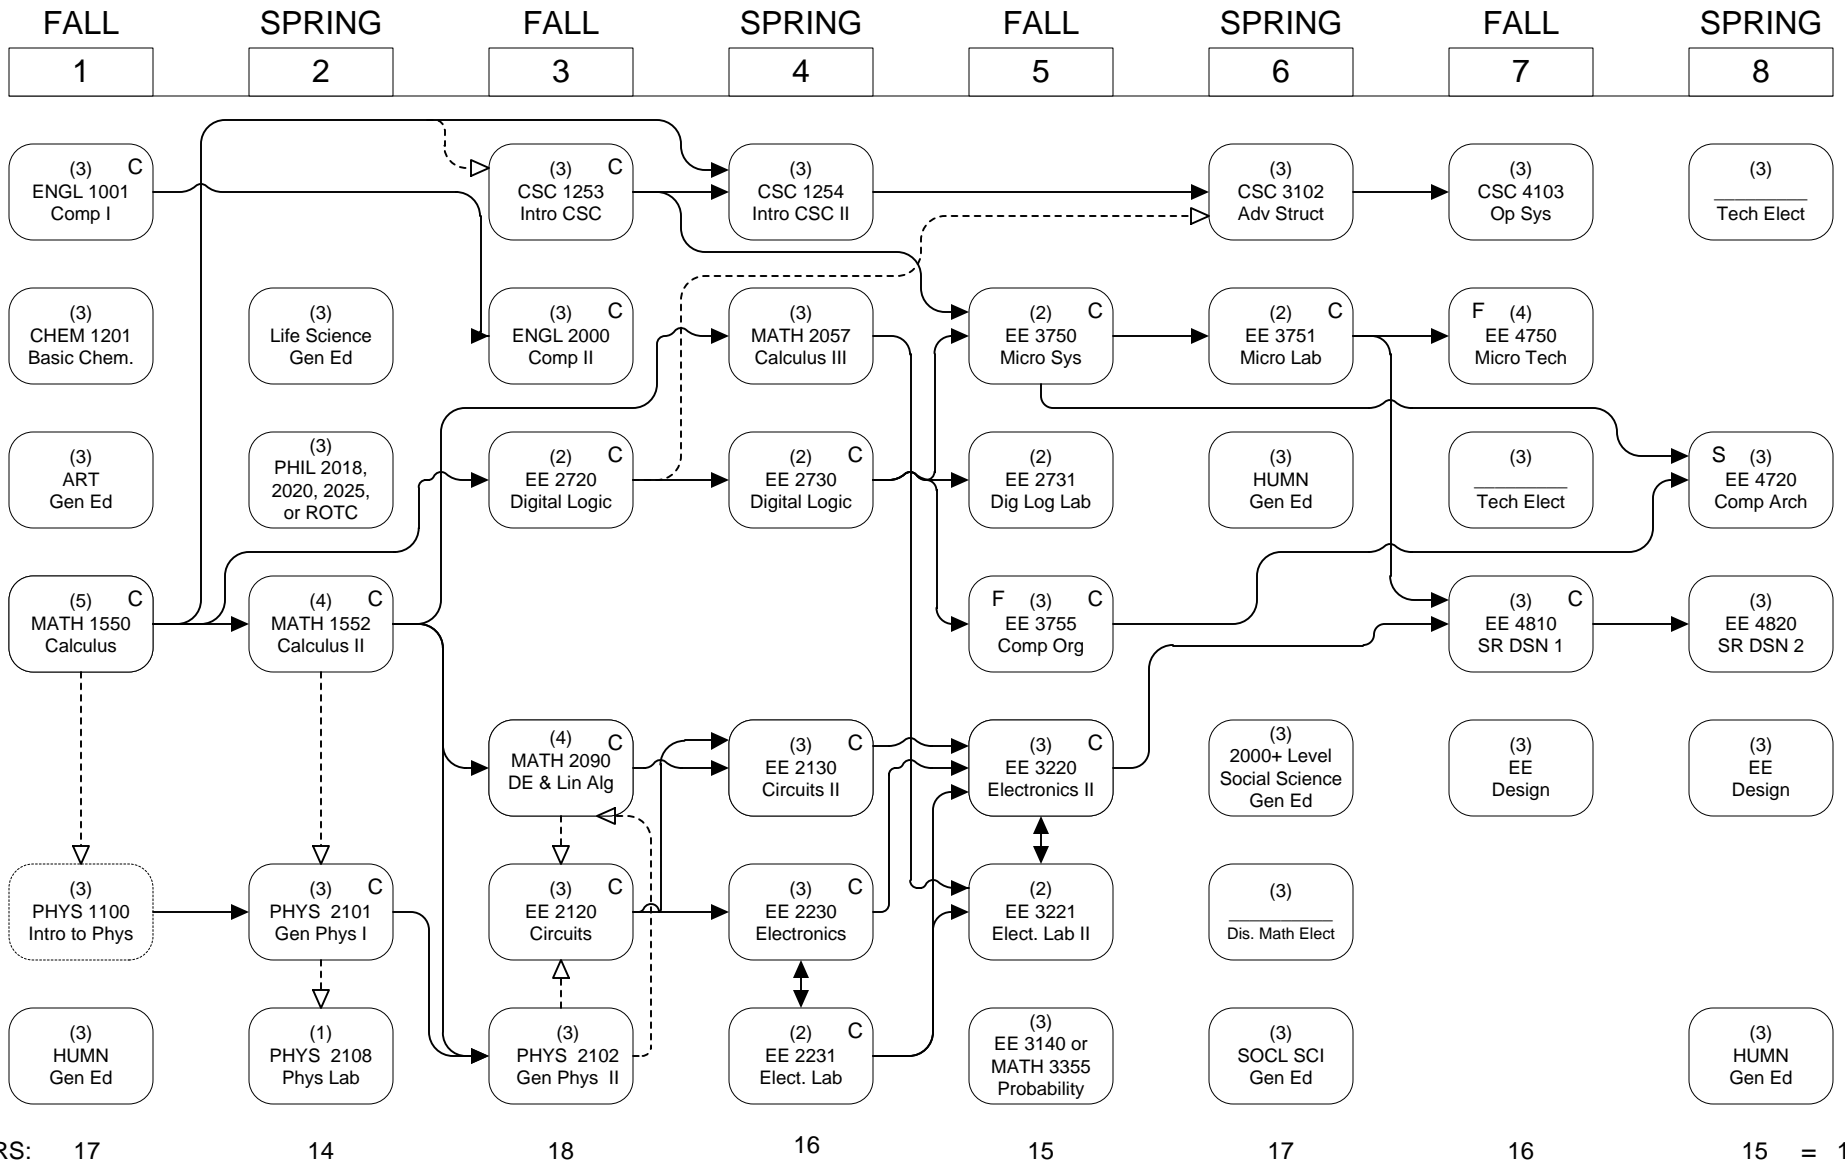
FALL 1 | SPRING 2 | FALL 3 | SPRING 4 | FALL 5 | SPRING 6 | FALL 7 | SPRING 8

(3) C
ENGL 1001
Comp I

(3) C
CSC 1253
Intro CSC

(3)
CSC 1254
Intro CSC II

(3)
CSC 3102
Adv Struct

(3)
CSC 4103
Op Sys

(3)
Tech Elect

(3)
CHEM 1201
Basic Chem.

(3)
Life Science
Gen Ed

(3) C
ENGL 2000
Comp II

(3)
MATH 2057
Calculus III

(2) C
EE 3750
Micro Sys

(2) C
EE 3751
Micro Lab

F (4)
EE 4750
Micro Tech

(3)
ART
Gen Ed

(3)
PHIL 2018,
2020, 2025,
or ROTC

(2) C
EE 2720
Digital Logic

(2) C
EE 2730
Digital Logic

(2)
EE 2731
Dig Log Lab

(3)
HUMN
Gen Ed

(3)
Tech Elect

S (3)
EE 4720
Comp Arch

(5) C
MATH 1550
Calculus

(4) C
MATH 1552
Calculus II

F (3) C
EE 3755
Comp Org

(3) C
EE 4810
SR DSN 1

(3)
EE 4820
SR DSN 2

(4) C
MATH 2090
DE & Lin Alg

(3) C
EE 2130
Circuits II

(3) C
EE 3220
Electronics II

(3)
2000+ Level
Social Science
Gen Ed

(3)
EE
Design

(3)
EE
Design

(3)
PHYS 1100
Intro to Phys

(3) C
PHYS 2101
Gen Phys I

(3) C
EE 2120
Circuits

(3) C
EE 2230
Electronics

(2)
EE 3221
Elect. Lab II

(3)
Dis. Math Elect

(3)
HUMN
Gen Ed

(1)
PHYS 2108
Phys Lab

(3)
PHYS 2102
Gen Phys II

(2) C
EE 2231
Elect. Lab

(3)
EE 3140 or
MATH 3355
Probability

(3)
SOCL SCI
Gen Ed

(3)
HUMN
Gen Ed

RS: 17 14 18 16 15 17 16 15 = 1